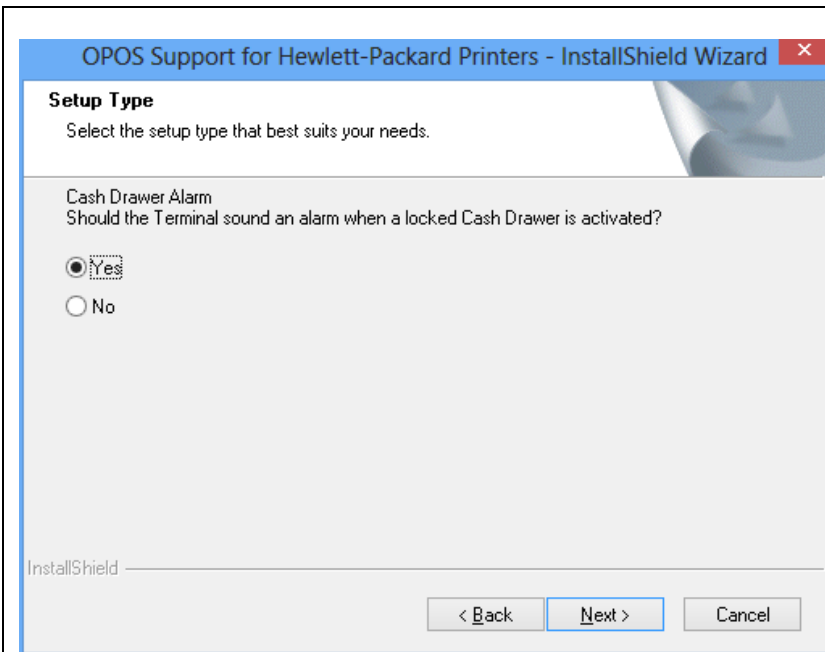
OPOS Support for Hewlett-Packard Printers - InstallShield Wizard

Setup Type

Select the setup type that best suits your needs.

Cash Drawer Alarm

Should the Terminal sound an alarm when a locked Cash Drawer is activated?

Yes

No

InstallShield

< Back

Next >

Cancel